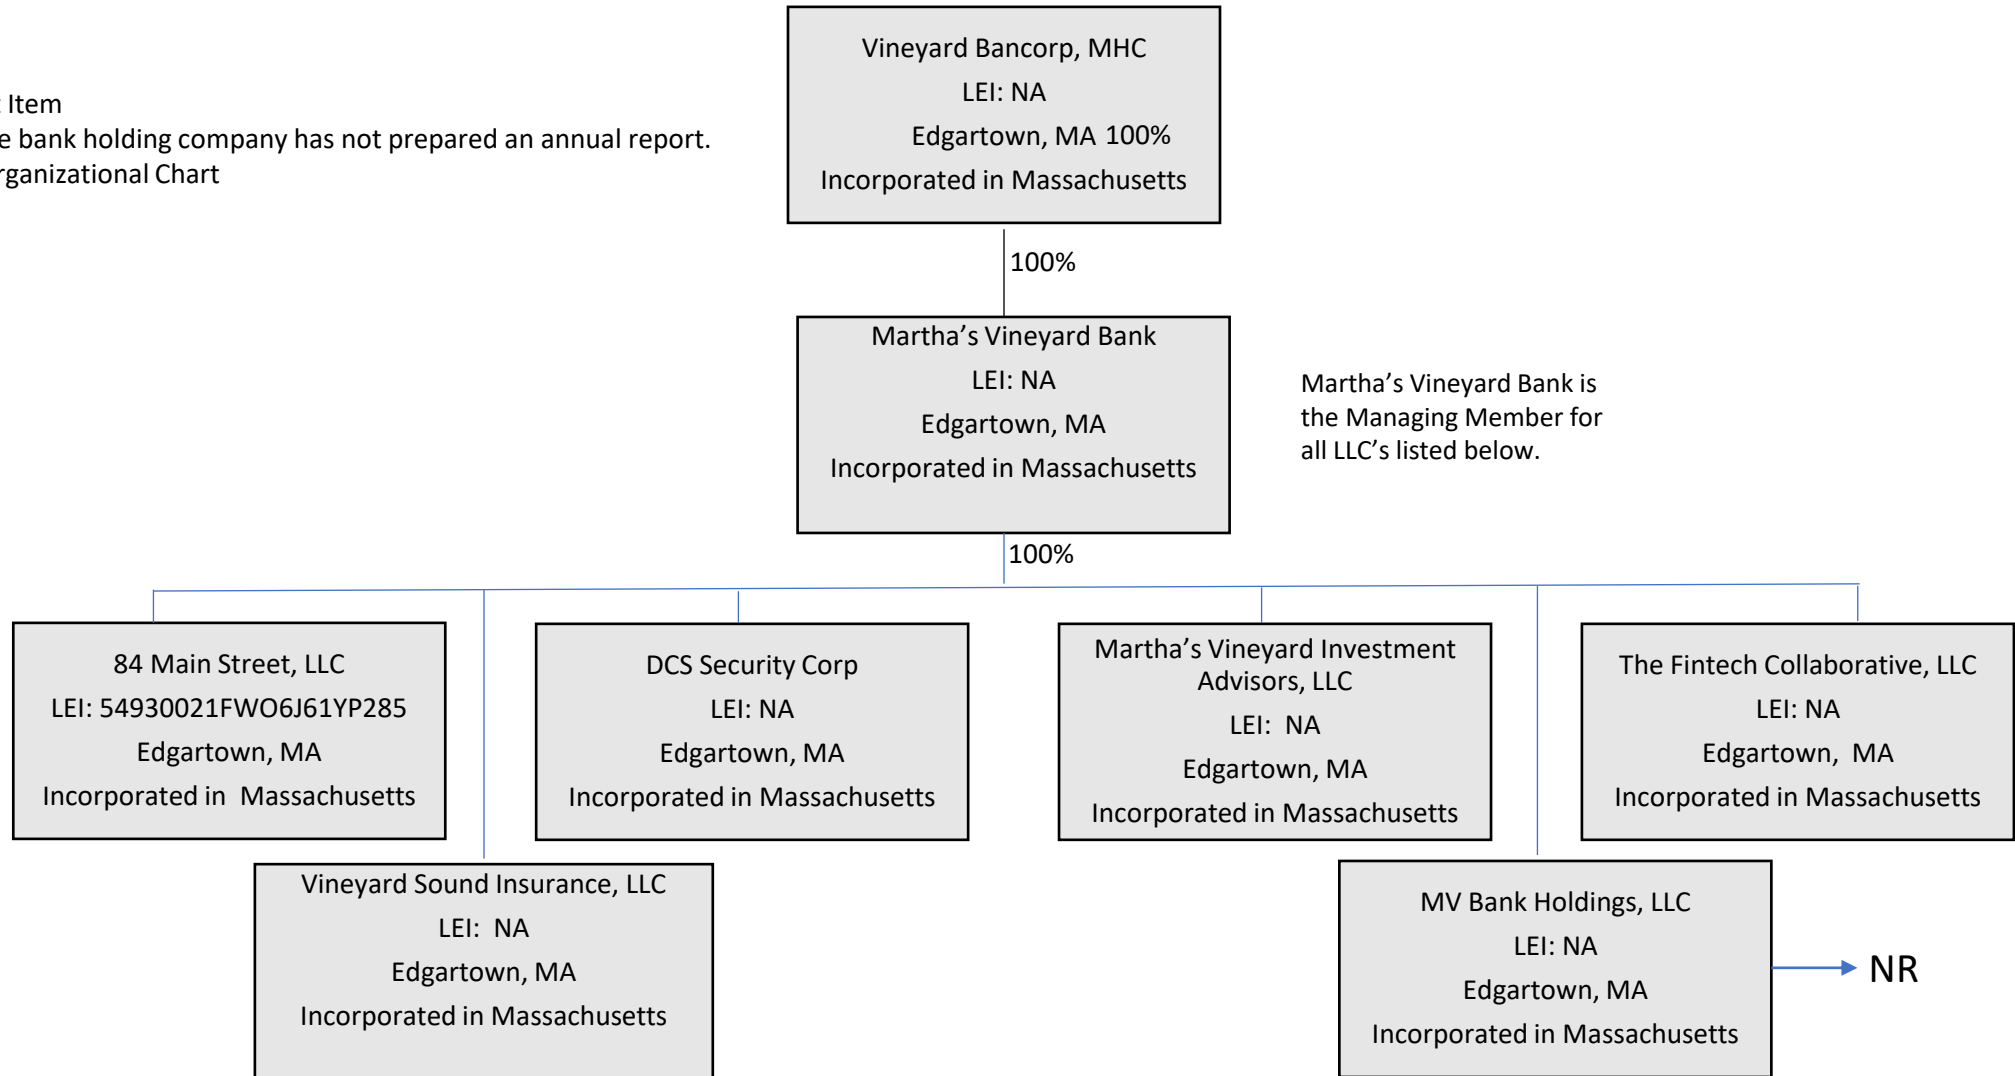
Item
e bank holding company has not prepared an annual report.
rganizational Chart

Vineyard Bancorp, MHC
LEI: NA
Edgartown, MA 100%
Incorporated in Massachusetts

100%

Martha's Vineyard Bank
LEI: NA
Edgartown, MA
Incorporated in Massachusetts

Martha's Vineyard Bank is the Managing Member for all LLC's listed below.

100%

84 Main Street, LLC
LEI: 54930021FWO6J61YP285
Edgartown, MA
Incorporated in Massachusetts

DCS Security Corp
LEI: NA
Edgartown, MA
Incorporated in Massachusetts

Martha's Vineyard Investment Advisors, LLC
LEI: NA
Edgartown, MA
Incorporated in Massachusetts

The Fintech Collaborative, LLC
LEI: NA
Edgartown, MA
Incorporated in Massachusetts

Vineyard Sound Insurance, LLC
LEI: NA
Edgartown, MA
Incorporated in Massachusetts

MV Bank Holdings, LLC
LEI: NA
Edgartown, MA
Incorporated in Massachusetts

NR